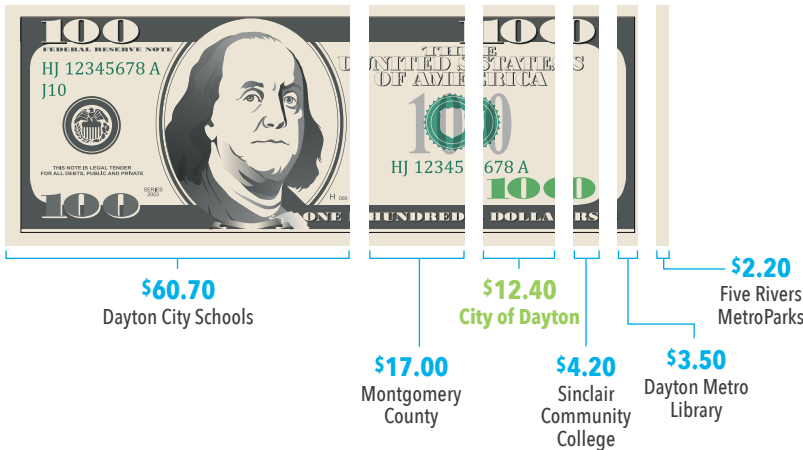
100
FEDERAL RESERVE NOTE
HJ 12345678 A
J10
THIS NOTE IS LEGAL TENDER FOR ALL DEBTS, PUBLIC AND PRIVATE
SERIES 2003
100
THE UNITED STATES OF AMERICA
100
100
HJ 12345678 A
100
ONE HUNDRED DOLLARS

$60.70
Dayton City Schools

$17.00
Montgomery County

$12.40
City of Dayton

$4.20
Sinclair Community College

$3.50
Dayton Metro Library

$2.20
Five Rivers MetroParks